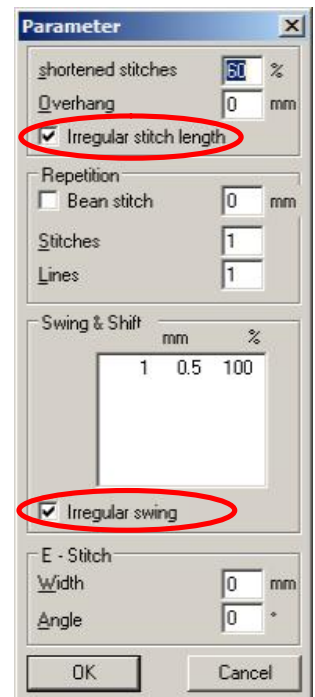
Parameter

shortened stitches 60 %
Overhang 0 mm
Irregular stitch length

Repetition
Bean stitch 0 mm
Stitches 1
Lines 1

Swing & Shift
mm %
1 0.5 100

Irregular swing

E - Stitch
Width 0 mm
Angle 0 °

OK
Cancel